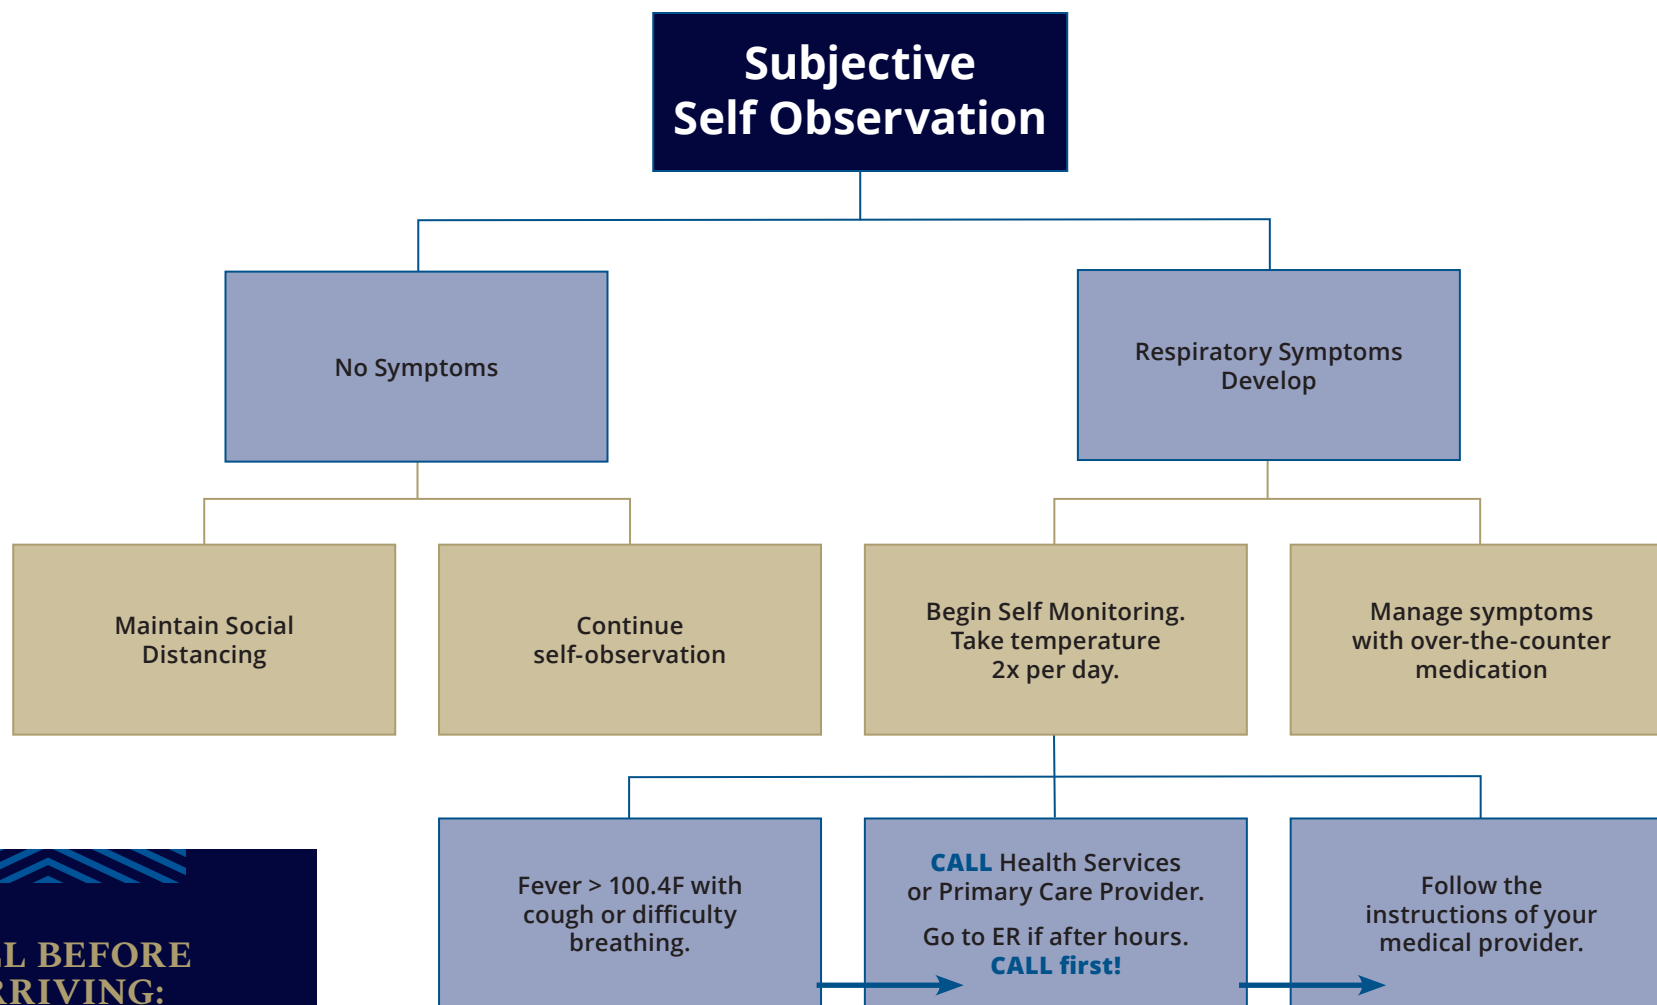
Subjective Self Observation

No Symptoms

Respiratory Symptoms Develop

Maintain Social Distancing

Continue self-observation

Begin Self Monitoring. Take temperature 2x per day.

Manage symptoms with over-the-counter medication

Fever > 100.4F with cough or difficulty breathing.

CALL Health Services or Primary Care Provider.

Go to ER if after hours. CALL first!

Follow the instructions of your medical provider.

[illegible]L BEFORE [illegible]RIVING: